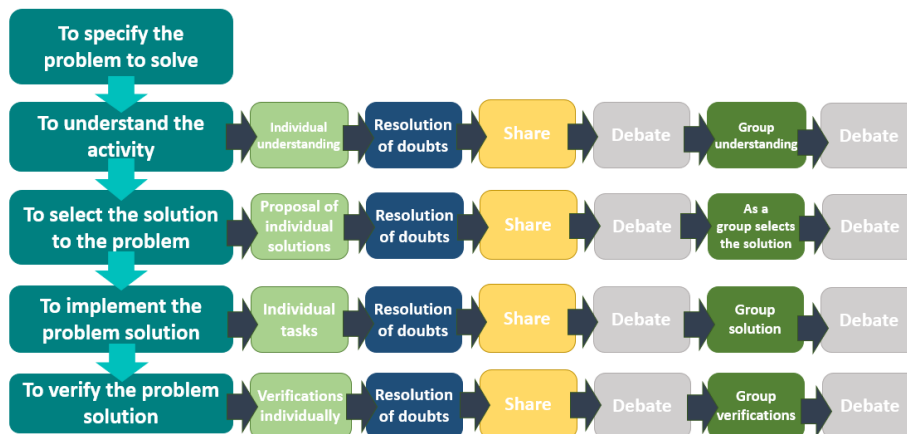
To specify the problem to solve

To understand the activity

Individual understanding

Resolution of doubts

Share

Debate

Group understanding

Debate

To select the solution to the problem

Proposal of individual solutions

Resolution of doubts

Share

Debate

As a group selects the solution

Debate

To implement the problem solution

Individual tasks

Resolution of doubts

Share

Debate

Group solution

Debate

To verify the problem solution

Verifications individually

Resolution of doubts

Share

Debate

Group verifications

Debate